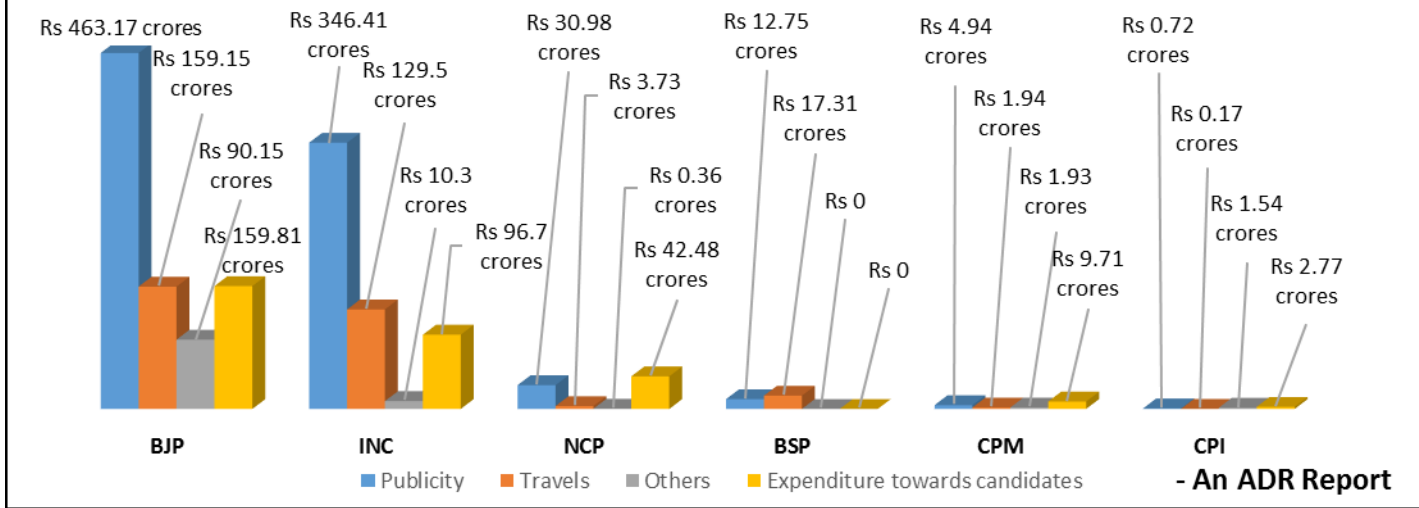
Rs 463.17 crores
Rs 159.15 crores
Rs 90.15 crores
Rs 159.81 crores

Rs 346.41 crores
Rs 129.5 crores
Rs 10.3 crores
Rs 96.7 crores

Rs 30.98 crores
Rs 3.73 crores
Rs 0.36 crores
Rs 42.48 crores

Rs 12.75 crores
Rs 17.31 crores
Rs 0
Rs 0

Rs 4.94 crores
Rs 1.94 crores
Rs 1.93 crores
Rs 9.71 crores

Rs 0.72 crores
Rs 0.17 crores
Rs 1.54 crores
Rs 2.77 crores

BJP INC NCP BSP CPM CPI

Publicity Travels Others Expenditure towards candidates

- An ADR Report